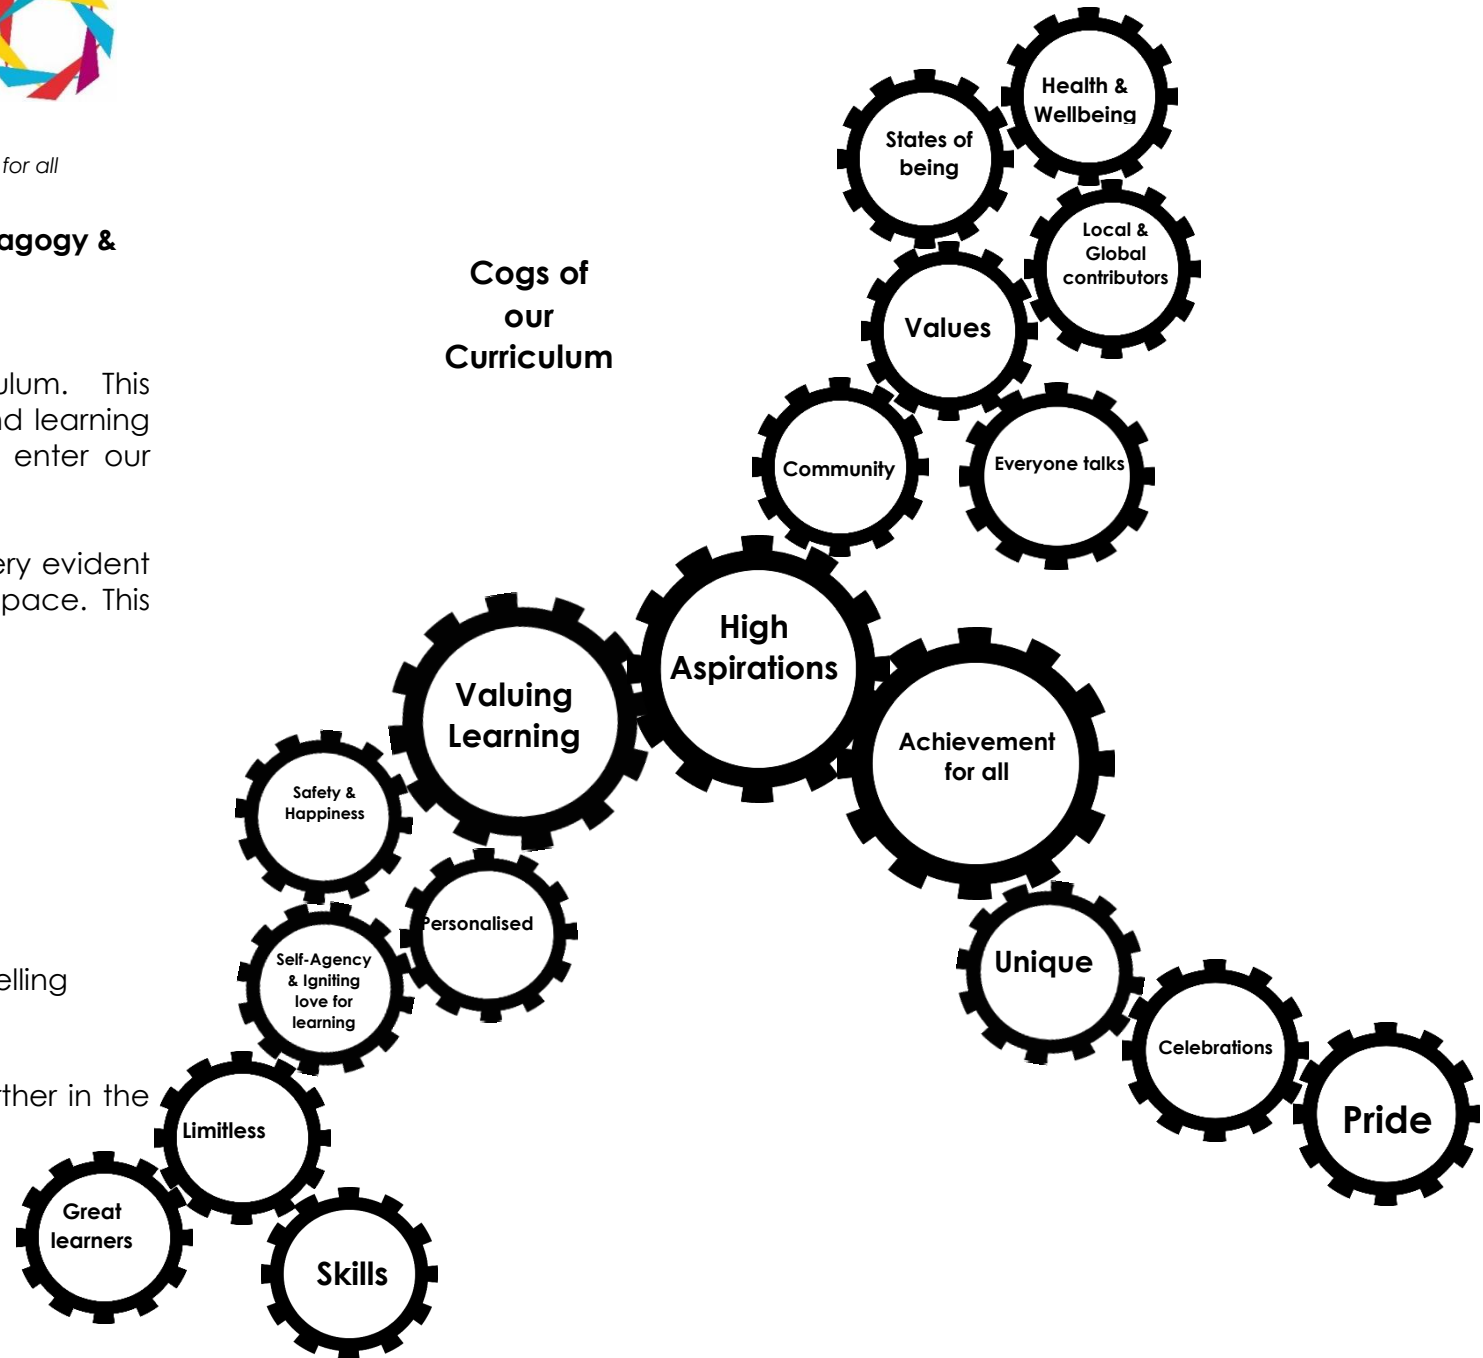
for all

agogy &

ulum. This
d learning
enter our

ery evident
pace. This

elling

ther in the

Cogs of our Curriculum

Health & Wellbeing

States of being

Local & Global contributors

Values

Community

Everyone talks

High Aspirations

Valuing Learning

Achievement for all

Safety & Happiness

Personalised

Self-Agency & Igniting love for learning

Unique

Celebrations

Pride

Limitless

Great learners

Skills